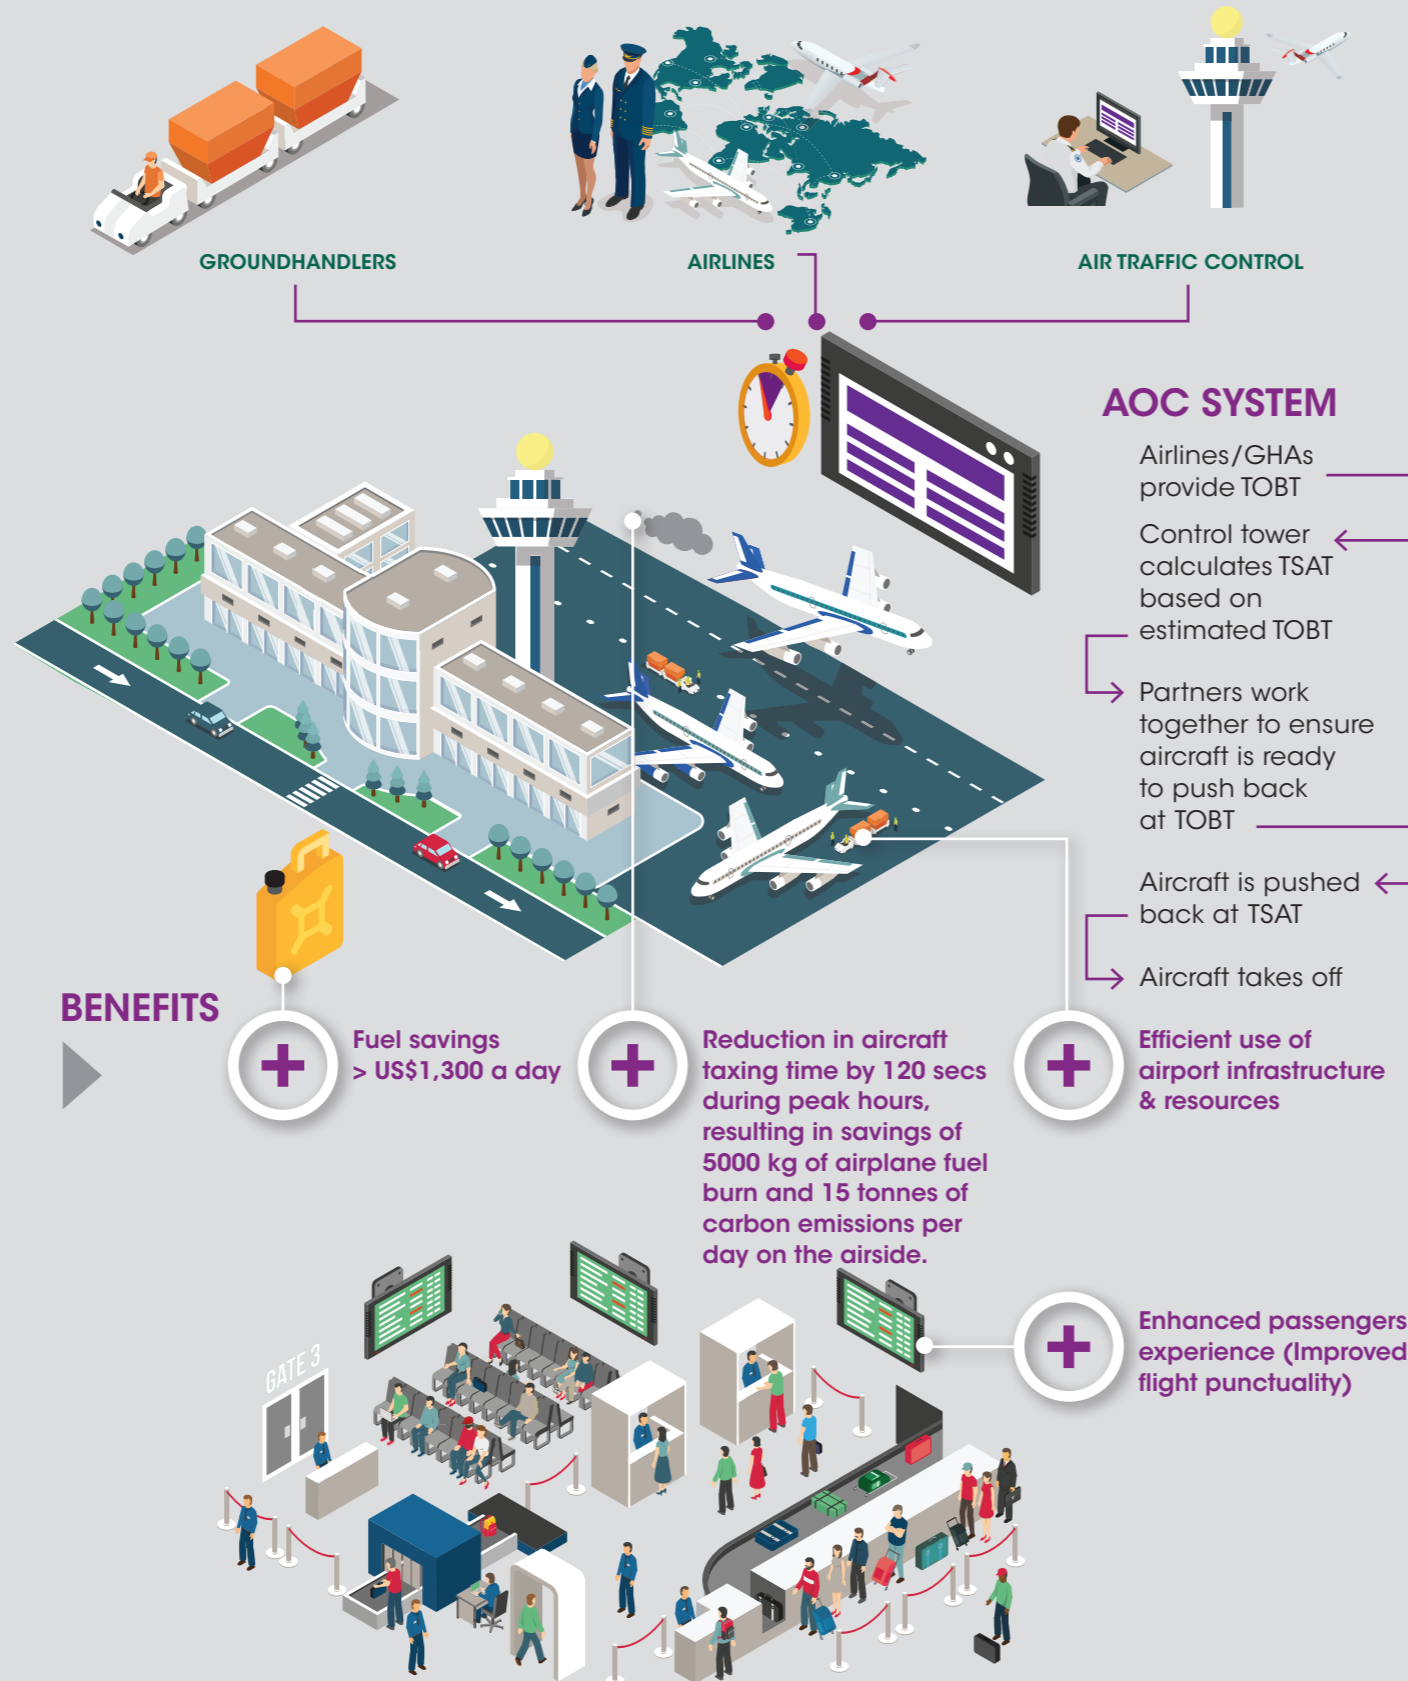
GROUNDHANDLERS

AIRLINES

AIR TRAFFIC CONTROL

AOC SYSTEM

Airlines/GHAs provide TOBT

Control tower calculates TSAT based on estimated TOBT

Partners work together to ensure aircraft is ready to push back at TOBT

Aircraft is pushed back at TSAT

Aircraft takes off

BENEFITS

Fuel savings > US$1,300 a day

Reduction in aircraft taxing time by 120 secs during peak hours, resulting in savings of 5000 kg of airplane fuel burn and 15 tonnes of carbon emissions per day on the airside.

Efficient use of airport infrastructure & resources

Enhanced passengers experience (Improved flight punctuality)

GATE 3